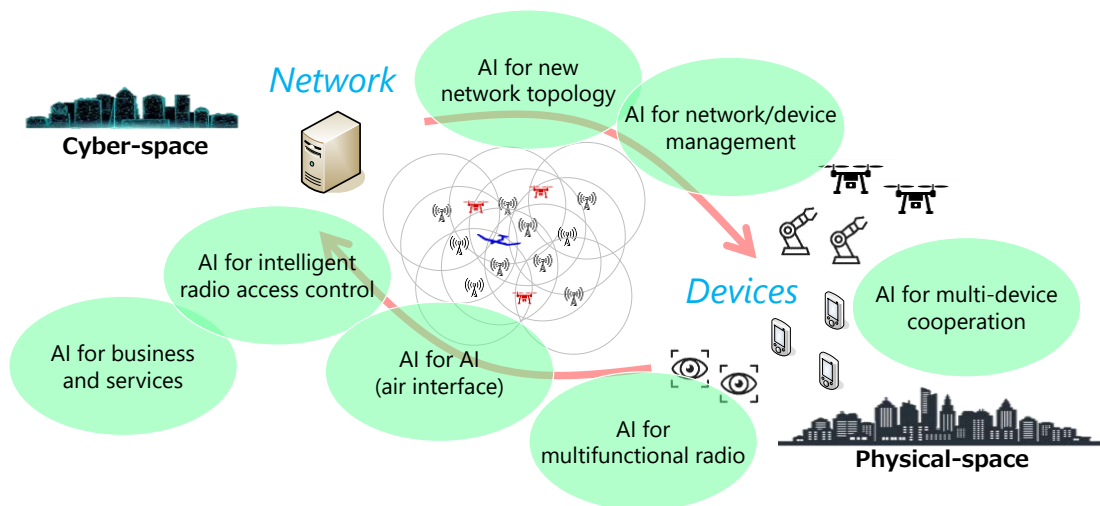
Network

AI for new network topology

AI for network/device management

Cyber-space

AI for intelligent radio access control

Devices

AI for multi-device cooperation

AI for business and services

AI for AI (air interface)

AI for multifunctional radio

Physical-space